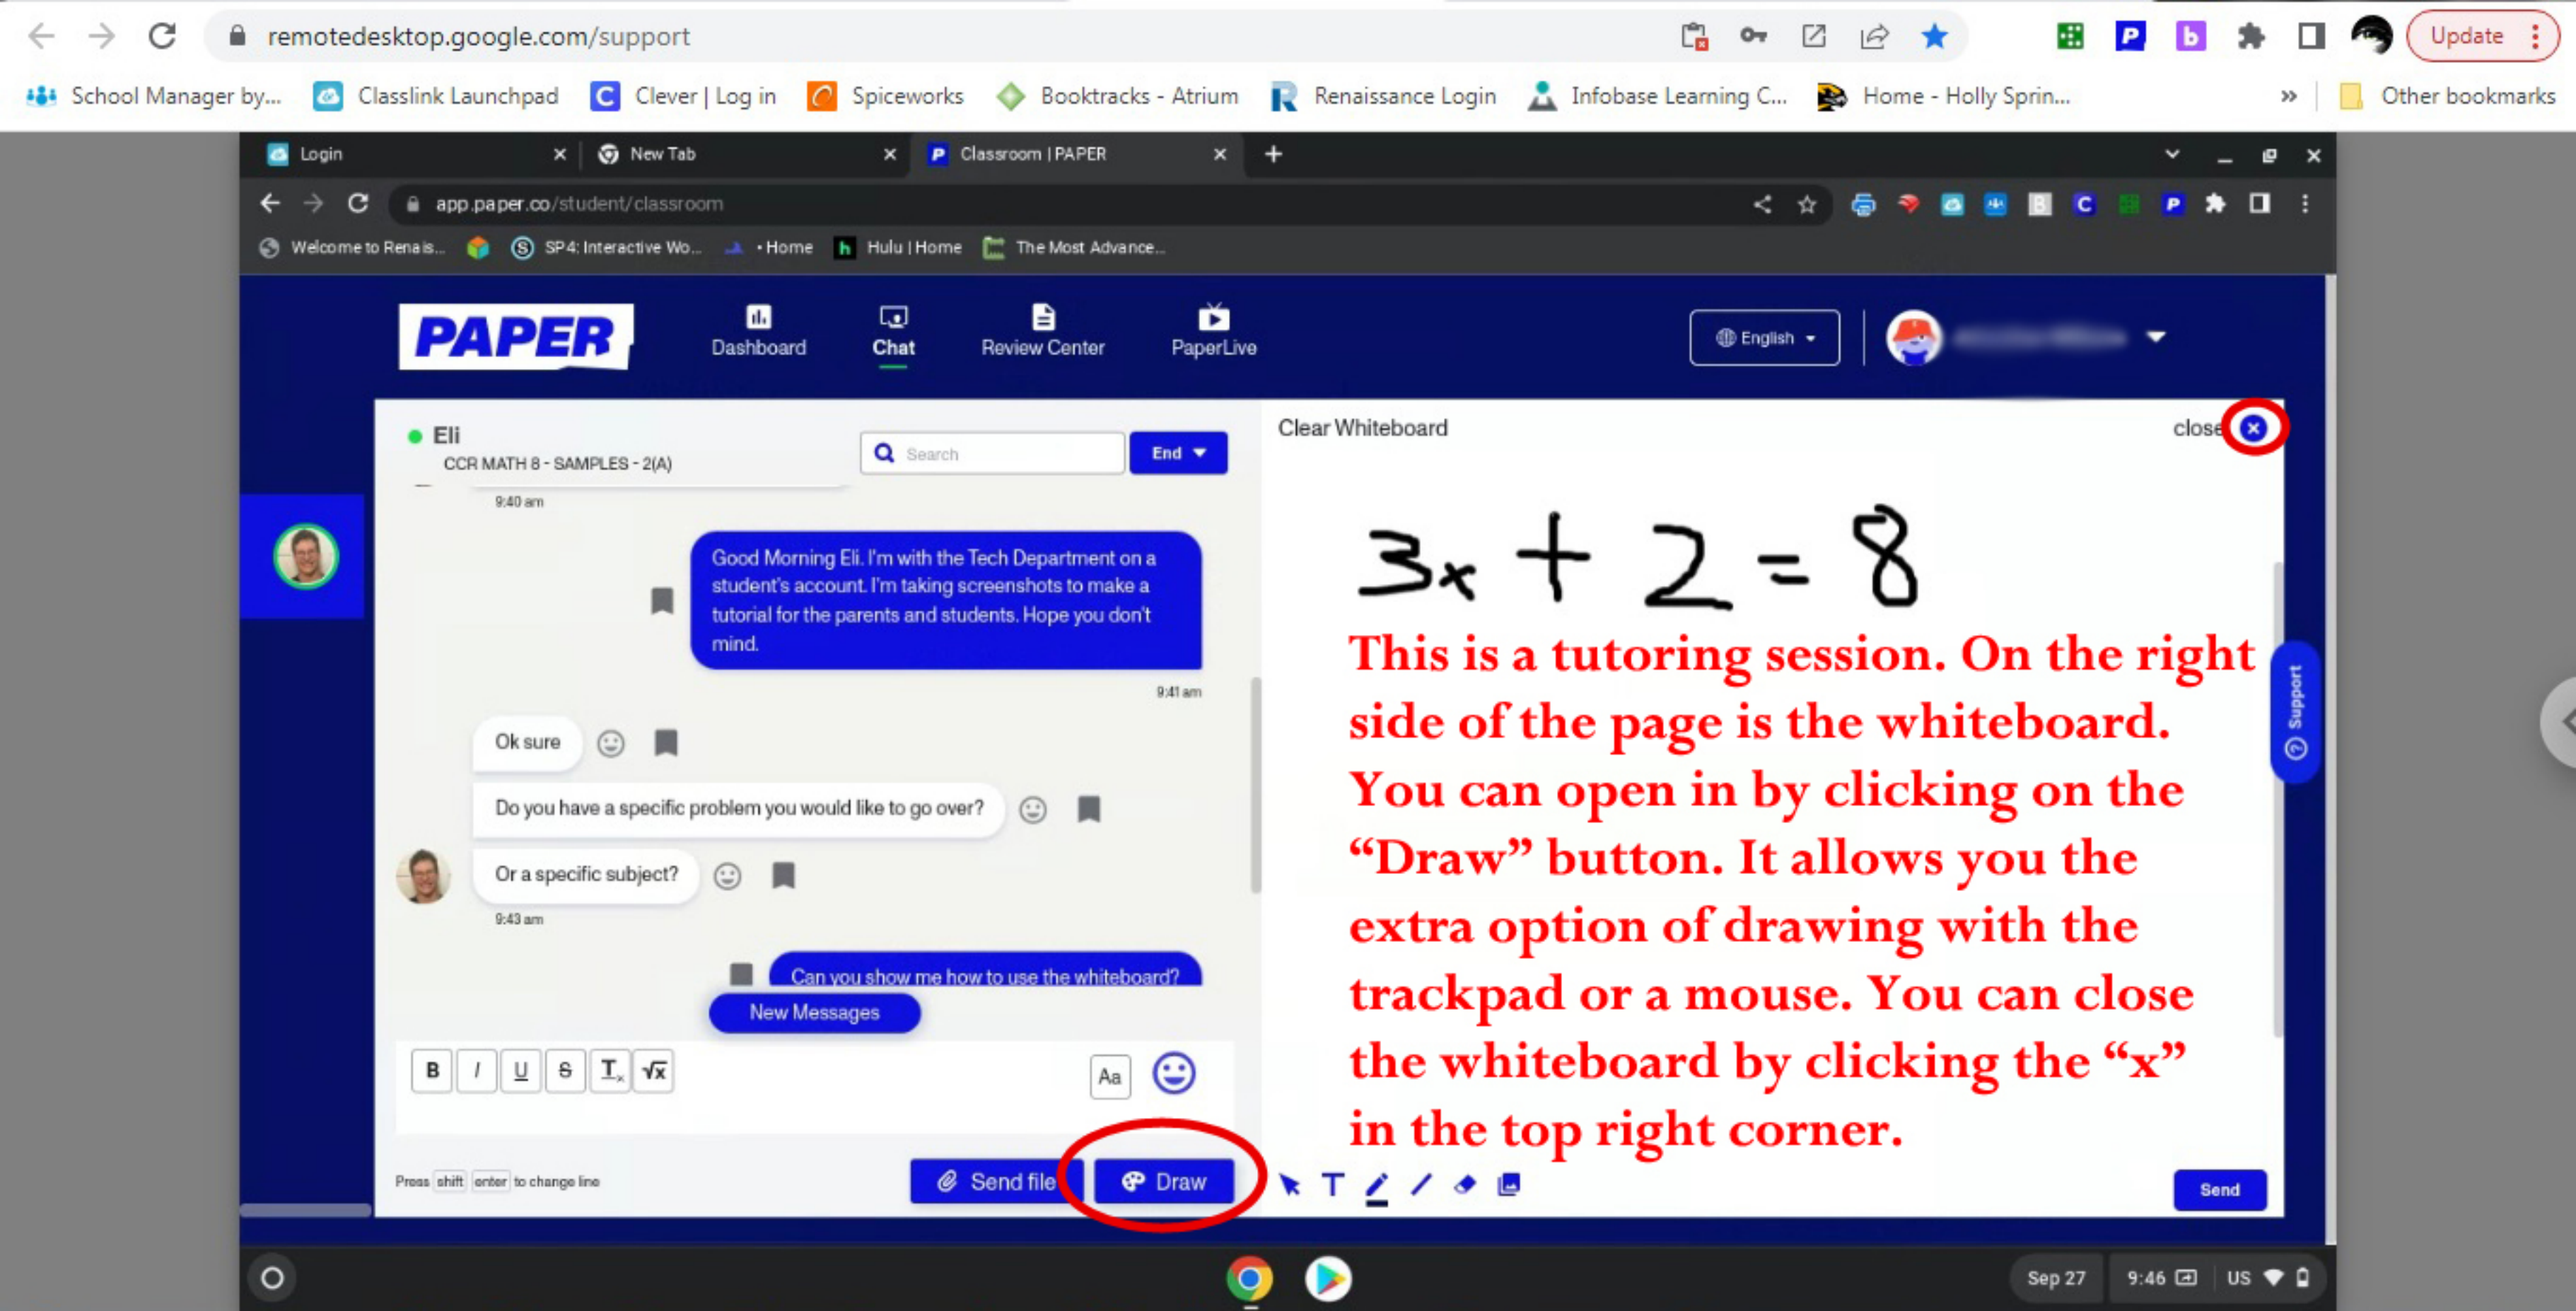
remotedesktop.google.com/support

Update

School Manager by... Classlink Launchpad Clever | Log in Spiceworks Booktracks - Atrium Renaissance Login Infobase Learning C... Home - Holly Sprin... » Other bookmarks

Login × New Tab × Classroom | PAPER × +

app.paper.co/student/classroom

Welcome to Renais... SP4: Interactive Wo... • Home Hulu | Home The Most Advance...

PAPER Dashboard Chat Review Center PaperLive

English

Eli
CCR MATH 8 - SAMPLES - 2(A)

Search End

9:40 am

Good Morning Eli. I'm with the Tech Department on a student's account. I'm taking screenshots to make a tutorial for the parents and students. Hope you don't mind.

9:41 am

Ok sure

Do you have a specific problem you would like to go over?

Or a specific subject?

9:43 am

Can you show me how to use the whiteboard?

New Messages

B I U S T √x Aa

Press shift enter to change line

Send file Draw

Clear Whiteboard close

$3x + 2 = 8$

This is a tutoring session. On the right side of the page is the whiteboard. You can open in by clicking on the "Draw" button. It allows you the extra option of drawing with the trackpad or a mouse. You can close the whiteboard by clicking the "x" in the top right corner.

Support

Send

Sep 27 9:46 US